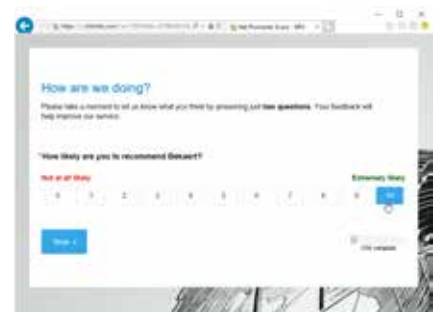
How are we doing?

Please take a moment to let us know what you think by answering just two questions. Your feedback will help improve our service.

How likely are you to recommend Bekaert?

Not at all likely

Extremely likely

| 0 | 1 | 2 | 3 | 4 | 5 | 6 | 7 | 8 | 9 | 10 |
|---|---|---|---|---|---|---|---|---|---|---|

Next >

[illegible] complete